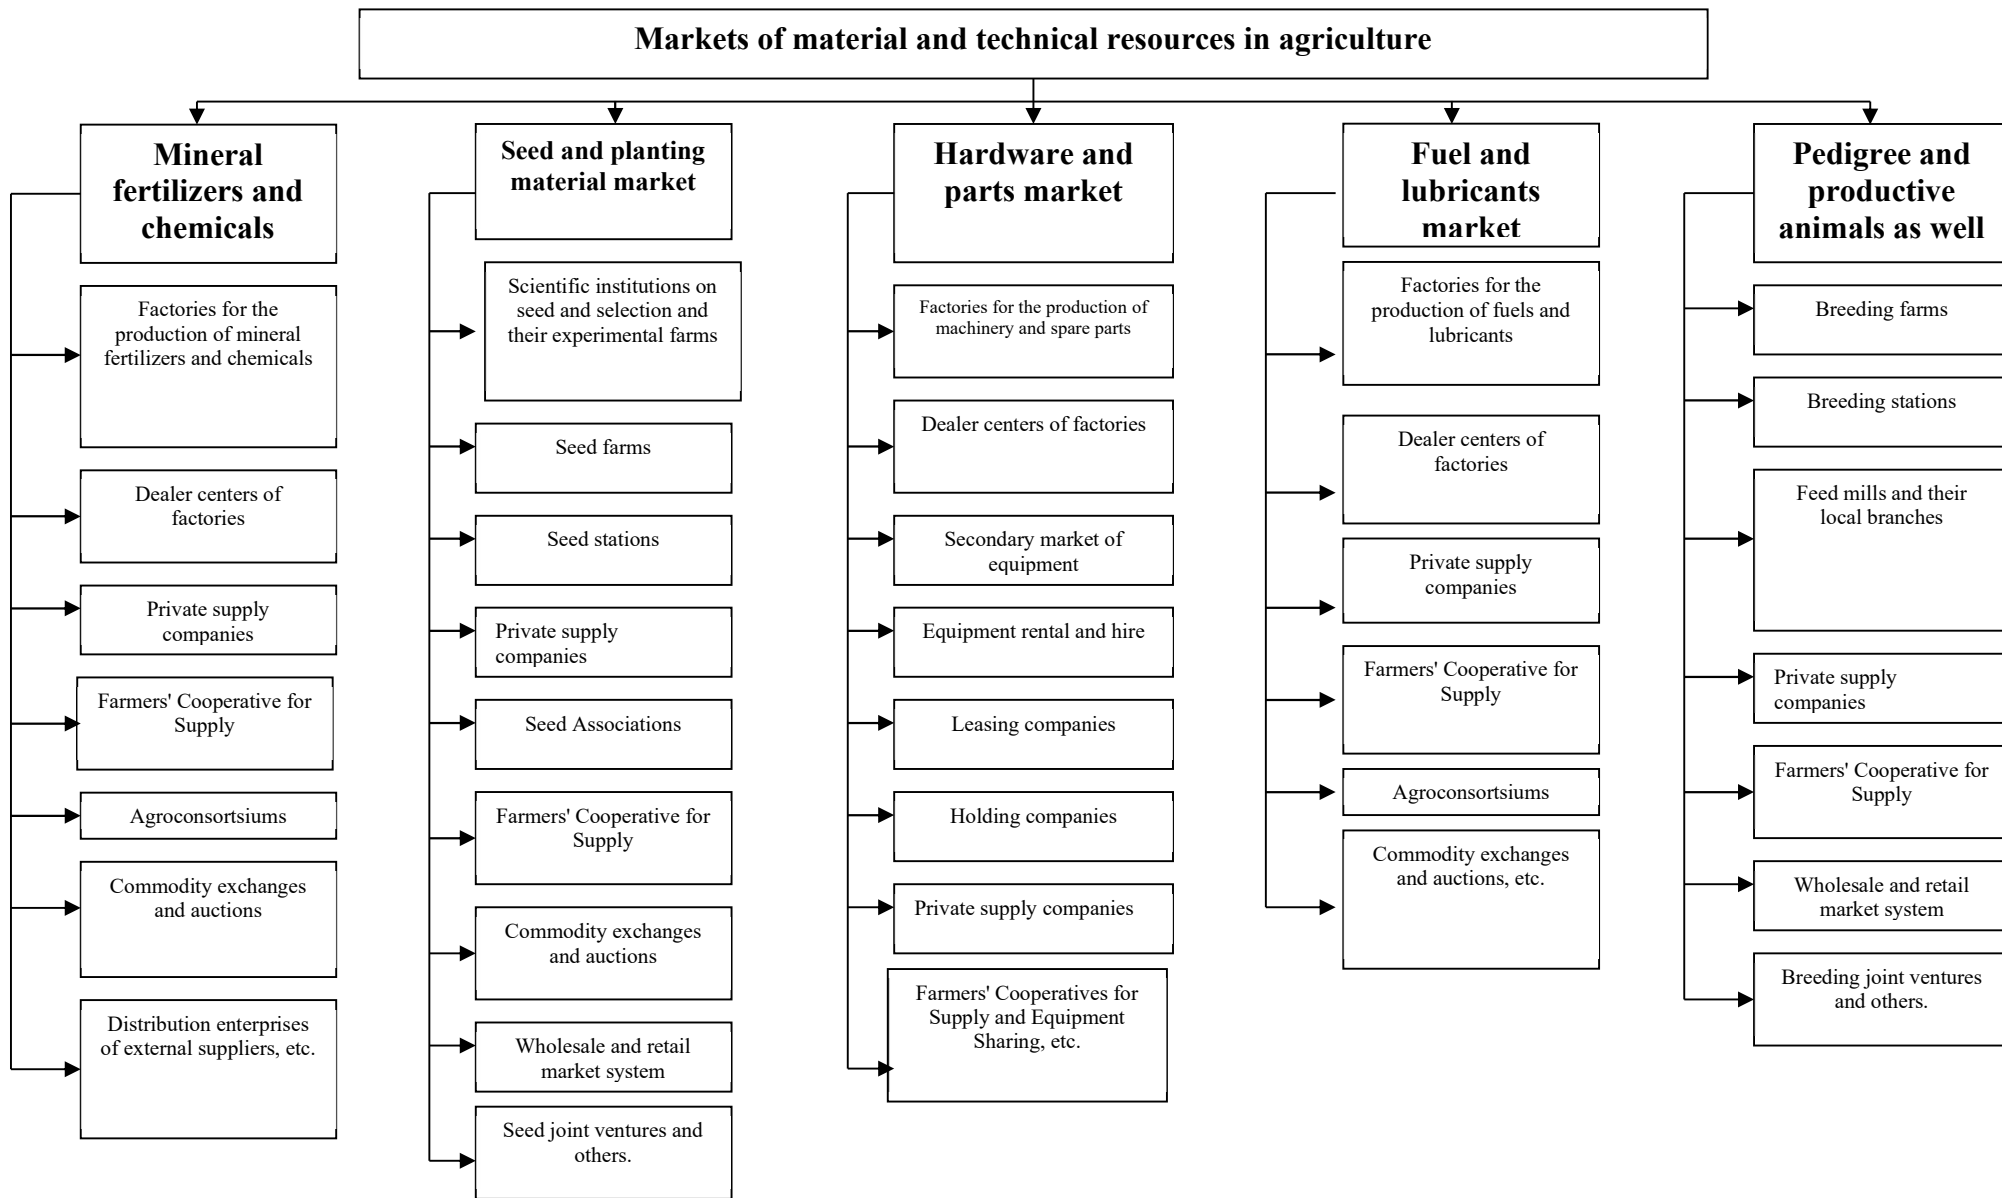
Markets of material and technical resources in agriculture

Mineral fertilizers and chemicals

Factories for the production of mineral fertilizers and chemicals

Dealer centers of factories

Private supply companies

Farmers' Cooperative for Supply

Agroconsortsiums

Commodity exchanges and auctions

Distribution enterprises of external suppliers, etc.

Seed and planting material market

Scientific institutions on seed and selection and their experimental farms

Seed farms

Seed stations

Private supply companies

Seed Associations

Farmers' Cooperative for Supply

Commodity exchanges and auctions

Wholesale and retail market system

Seed joint ventures and others.

Hardware and parts market

Factories for the production of machinery and spare parts

Dealer centers of factories

Secondary market of equipment

Equipment rental and hire

Leasing companies

Holding companies

Private supply companies

Farmers' Cooperatives for Supply and Equipment Sharing, etc.

Fuel and lubricants market

Factories for the production of fuels and lubricants

Dealer centers of factories

Private supply companies

Farmers' Cooperative for Supply

Agroconsortsiums

Commodity exchanges and auctions, etc.

Pedigree and productive animals as well

Breeding farms

Breeding stations

Feed mills and their local branches

Private supply companies

Farmers' Cooperative for Supply

Wholesale and retail market system

Breeding joint ventures and others.